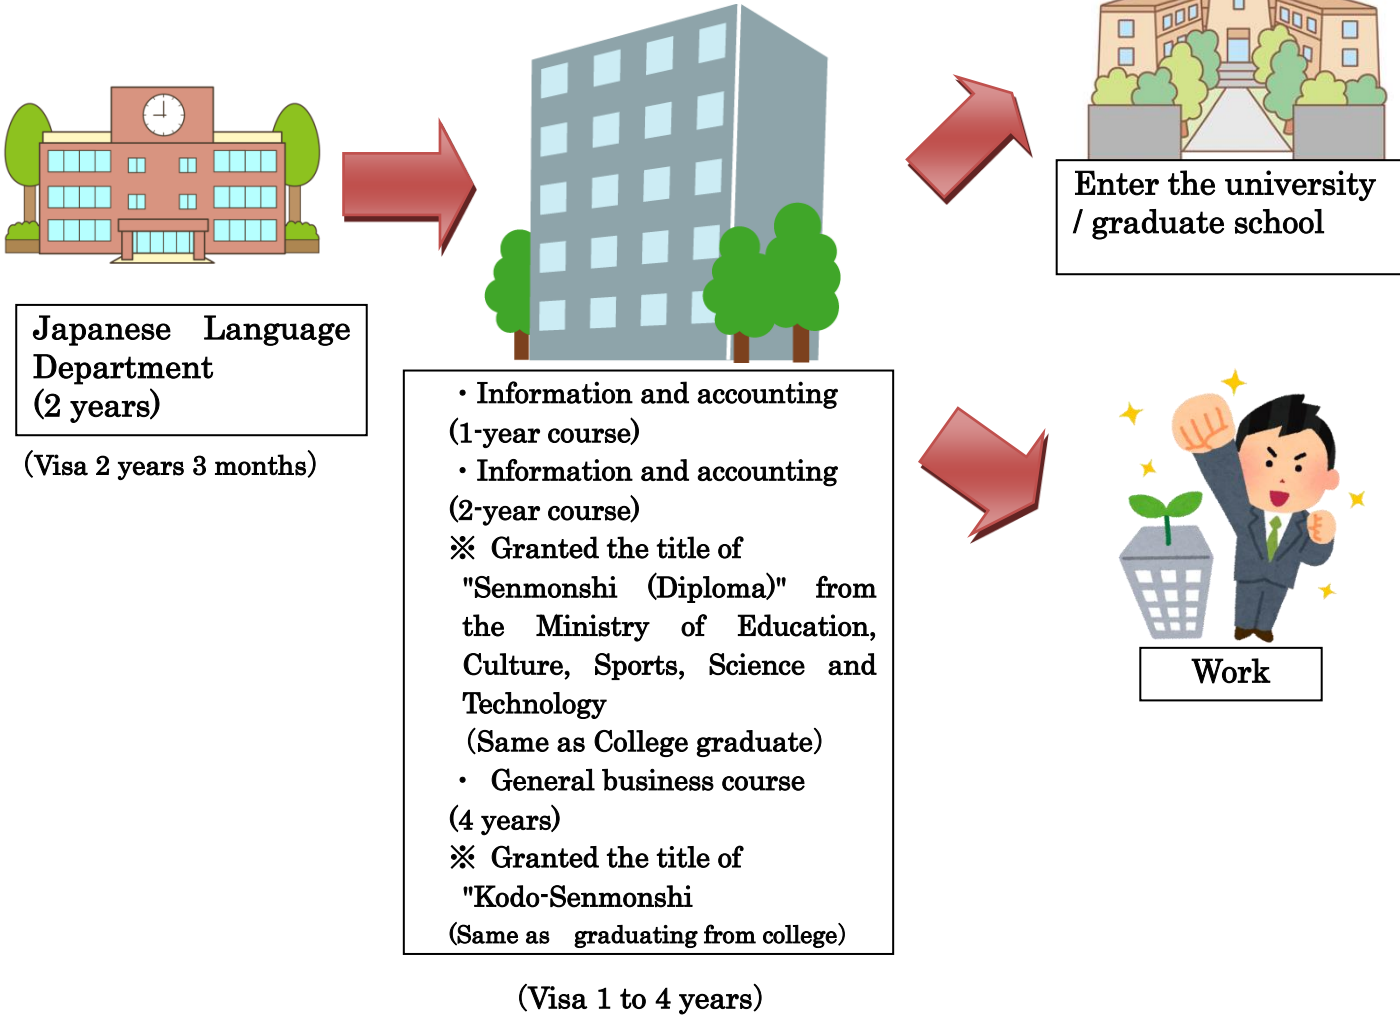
Japanese Language Department
(2 years)

(Visa 2 years 3 months)

・Information and accounting
(1-year course)
・Information and accounting
(2-year course)
※ Granted the title of "Senmonshi (Diploma)" from the Ministry of Education, Culture, Sports, Science and Technology
(Same as College graduate)
・ General business course
(4 years)
※ Granted the title of "Kodo-Senmonshi
(Same as graduating from college)

(Visa 1 to 4 years)

Enter the university / graduate school

Work